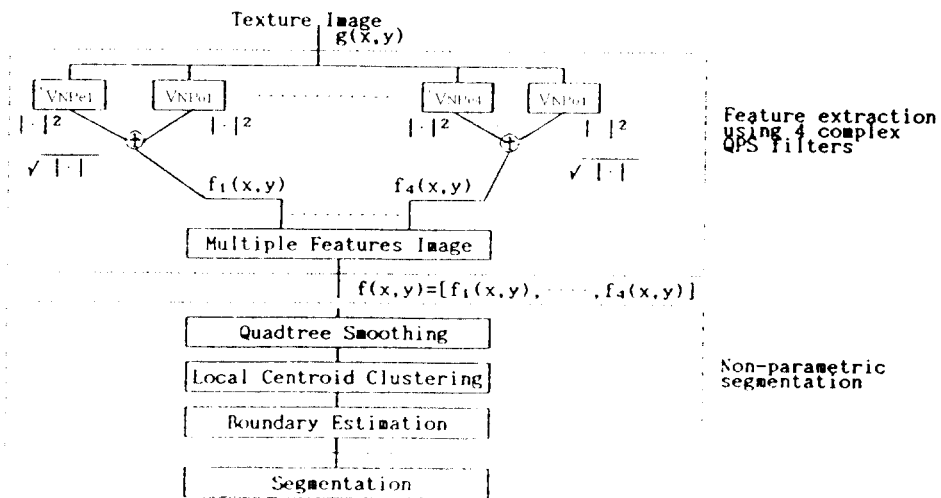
Texture Image

$g(x,y)$

VNPe1

VNPo1

$|\cdot|^2$

$|\cdot|^2$

$\sqrt{|\cdot|}$

$f_1(x,y)$

VNPe4

VNPo4

$|\cdot|^2$

$|\cdot|^2$

$\sqrt{|\cdot|}$

$f_4(x,y)$

Feature extraction using 4 complex QPS filters

Multiple Features Image

$f(x,y)=[f_1(x,y), \cdots, f_4(x,y)]$

Quadtree Smoothing

Local Centroid Clustering

Boundary Estimation

Segmentation

Non-parametric segmentation